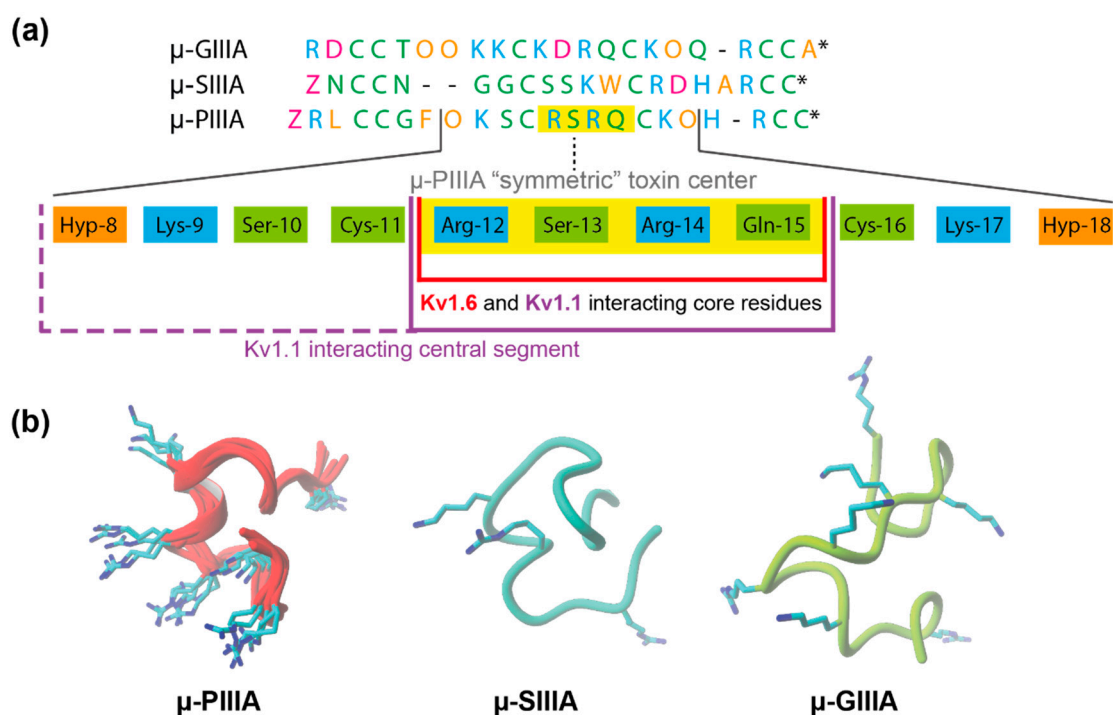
(a)

μ-GIIIA RDCCTOO KKCKDRQCKOQ - RCCA*
μ-SIIIA ZNCCN - - GGCSSKWCRDHARCC*
μ-PIIIA ZRL CCGFO KSC RSRQ CKOH - RCC*

μ-PIIIA "symmetric" toxin center

Hyp-8 Lys-9 Ser-10 Cys-11 Arg-12 Ser-13 Arg-14 Gln-15 Cys-16 Lys-17 Hyp-18

Kv1.6 and Kv1.1 interacting core residues

Kv1.1 interacting central segment

(b)

μ-PIIIA μ-SIIIA μ-GIIIA